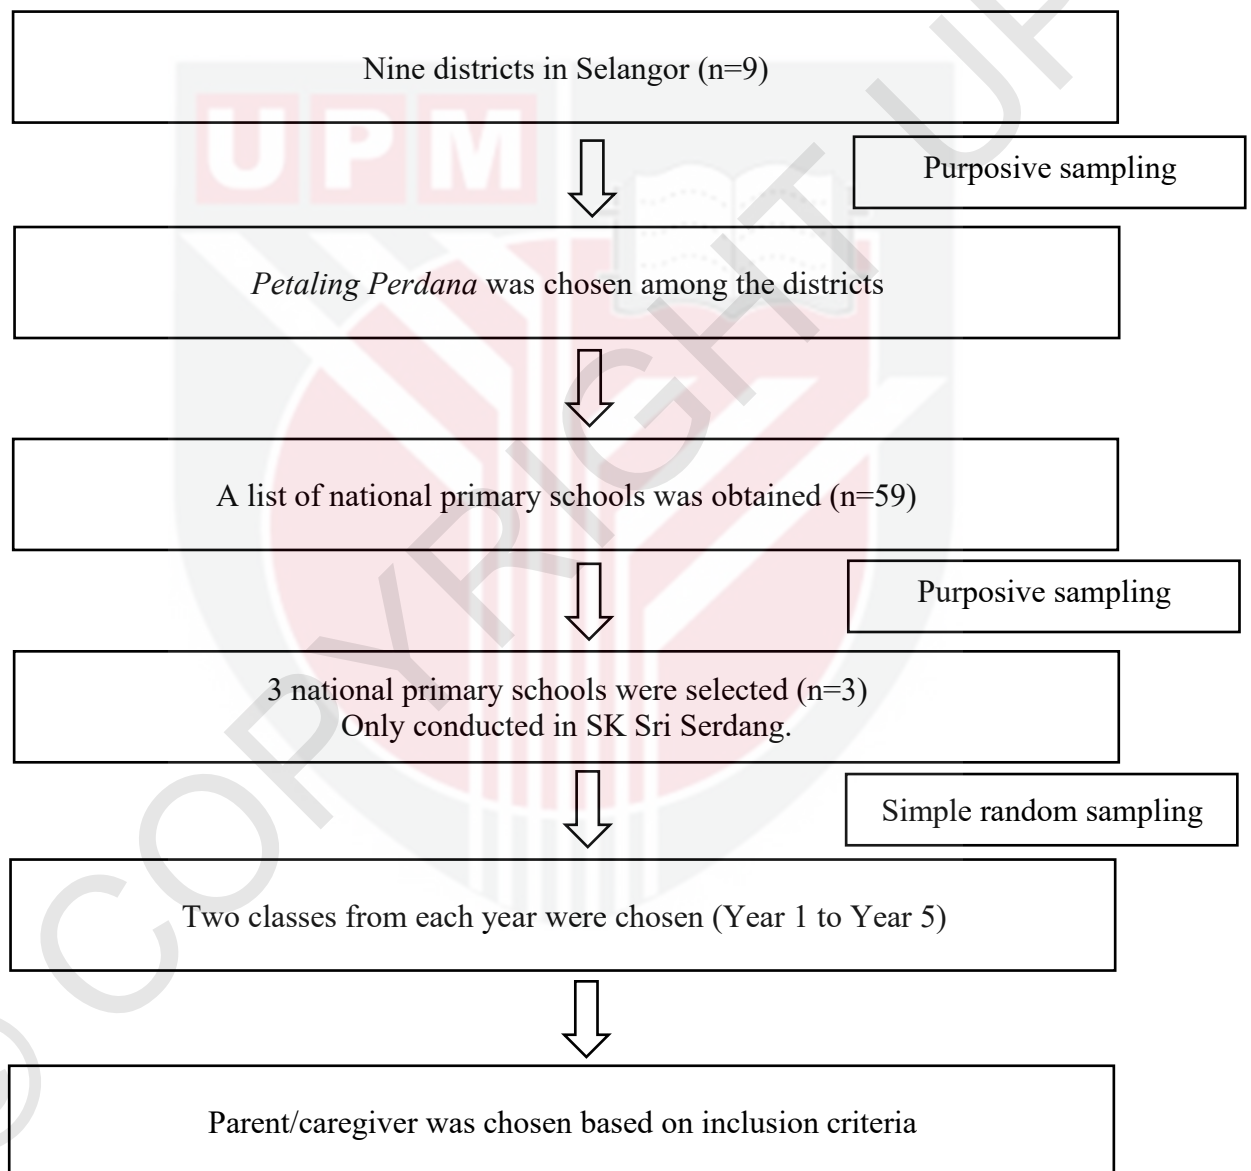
Nine districts in Selangor (n=9)

Purposive sampling

*Petaling Perdana* was chosen among the districts

A list of national primary schools was obtained (n=59)

Purposive sampling

3 national primary schools were selected (n=3)
Only conducted in SK Sri Serdang.

Simple random sampling

Two classes from each year were chosen (Year 1 to Year 5)

Parent/caregiver was chosen based on inclusion criteria

UPM

© COPYRIGHT UPM